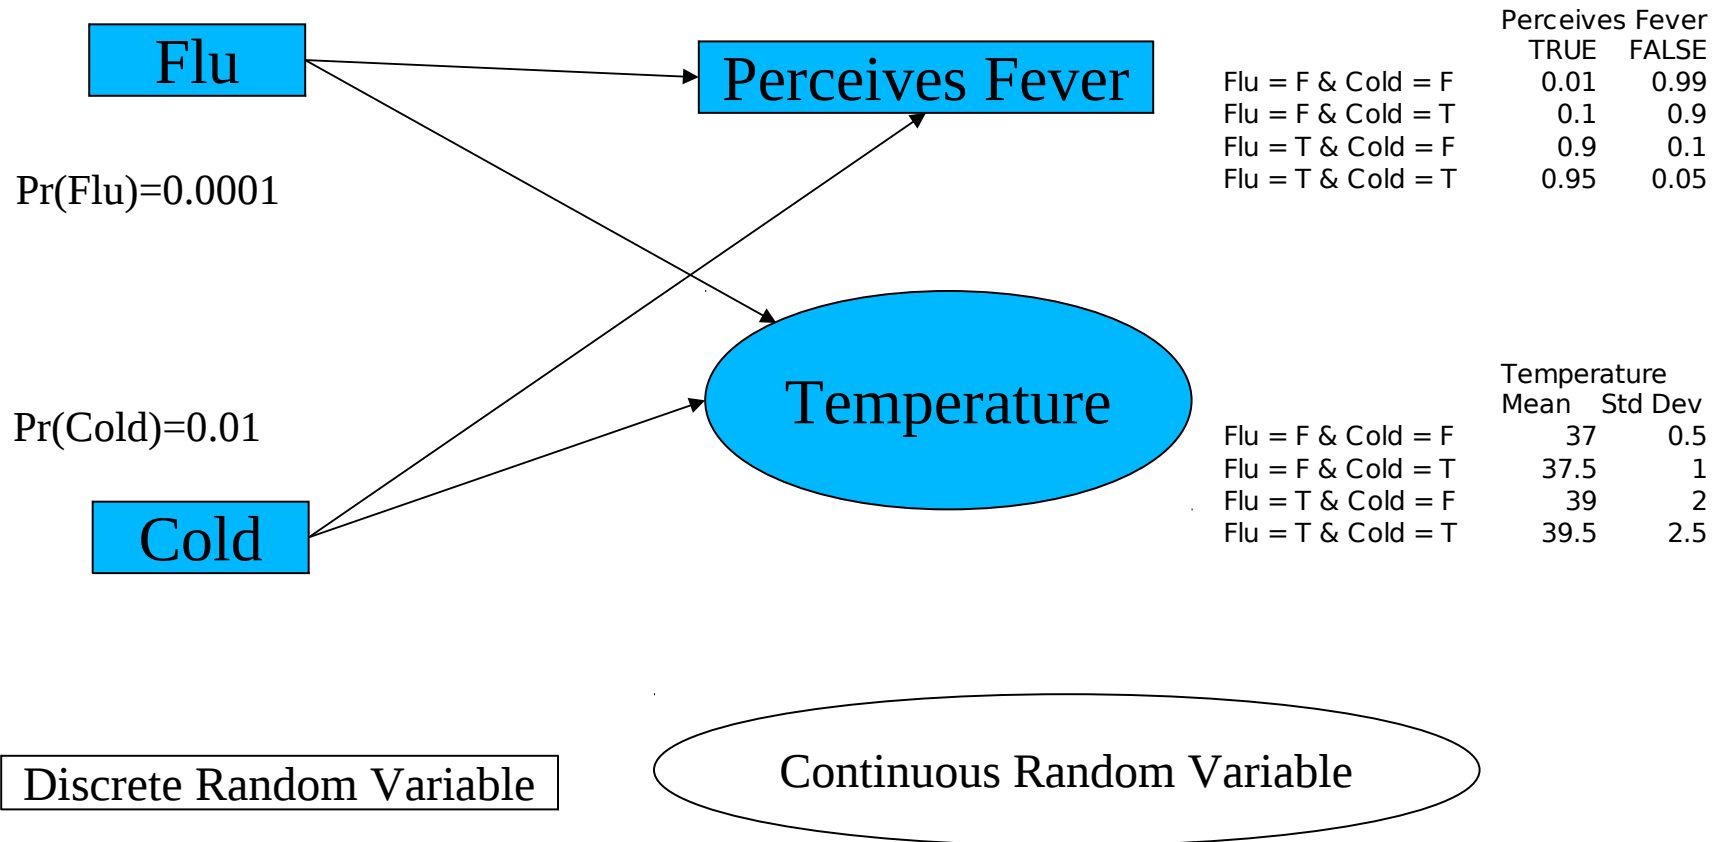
Flu

Perceives Fever

Pr(Flu)=0.0001

| | Perceives Fever TRUE | FALSE |
|---|---|---|
| Flu = F & Cold = F | 0.01 | 0.99 |
| Flu = F & Cold = T | 0.1 | 0.9 |
| Flu = T & Cold = F | 0.9 | 0.1 |
| Flu = T & Cold = T | 0.95 | 0.05 |

Temperature

Pr(Cold)=0.01

| | Temperature Mean | Std Dev |
|---|---|---|
| Flu = F & Cold = F | 37 | 0.5 |
| Flu = F & Cold = T | 37.5 | 1 |
| Flu = T & Cold = F | 39 | 2 |
| Flu = T & Cold = T | 39.5 | 2.5 |

Cold

Discrete Random Variable

Continuous Random Variable